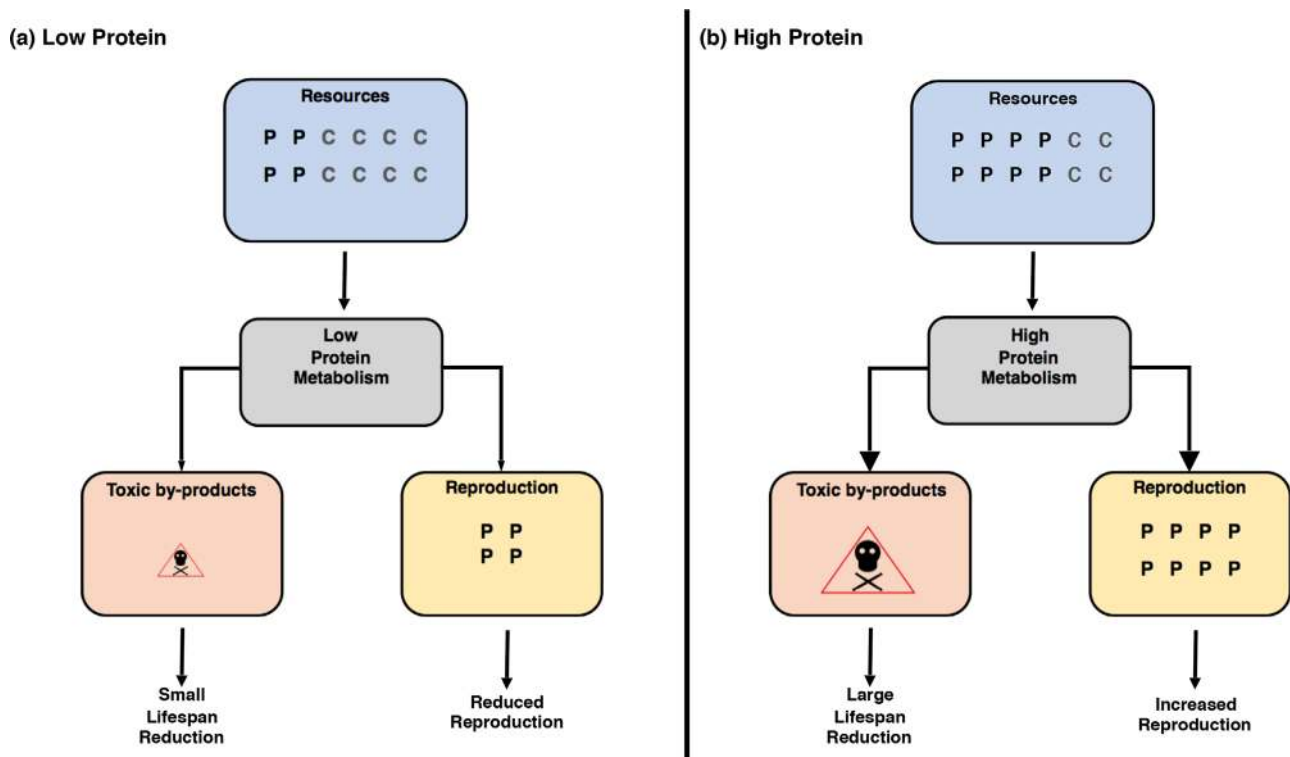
(a) Low Protein

Resources

P P C C C C
P P C C C C

Low Protein Metabolism

Toxic by-products

Reproduction

P P
P P

Small Lifespan Reduction

Reduced Reproduction

(b) High Protein

Resources

P P P P C C
P P P P C C

High Protein Metabolism

Toxic by-products

Reproduction

P P P P
P P P P

Large Lifespan Reduction

Increased Reproduction